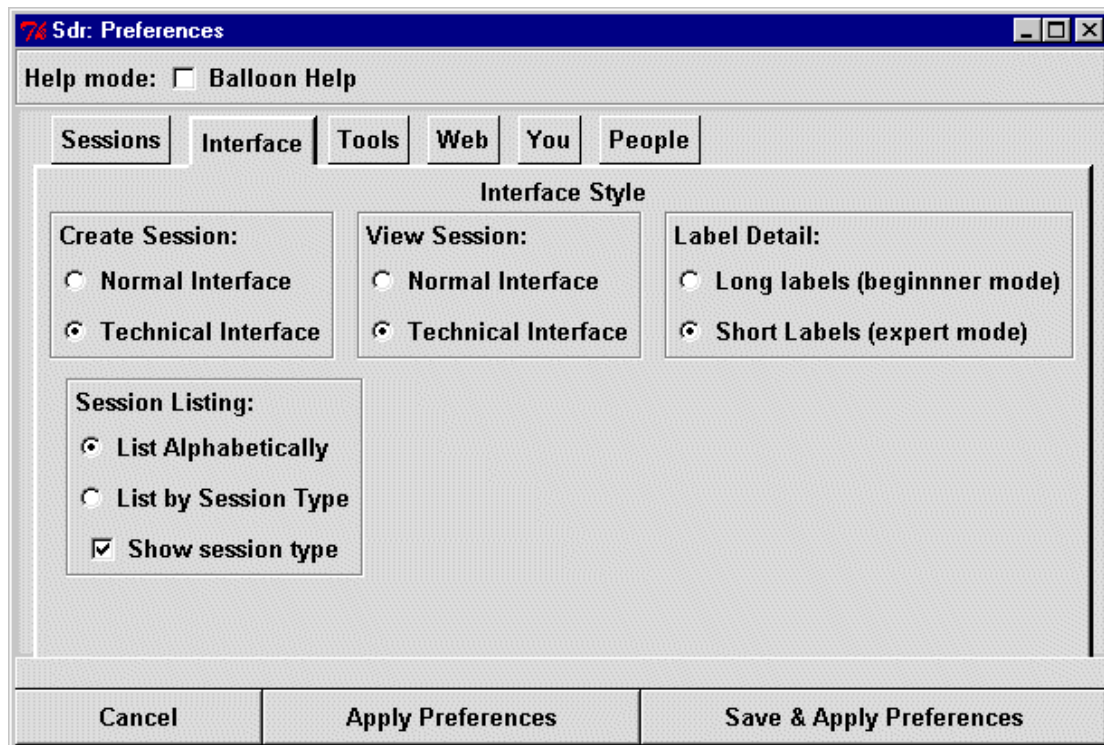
Sdr: Preferences

Help mode: Balloon Help

Sessions | Interface | Tools | Web | You | People

Interface Style

Create Session:
Normal Interface
Technical Interface

View Session:
Normal Interface
Technical Interface

Label Detail:
Long labels (beginnner mode)
Short Labels (expert mode)

Session Listing:
List Alphabetically
List by Session Type
Show session type

Cancel | Apply Preferences | Save & Apply Preferences